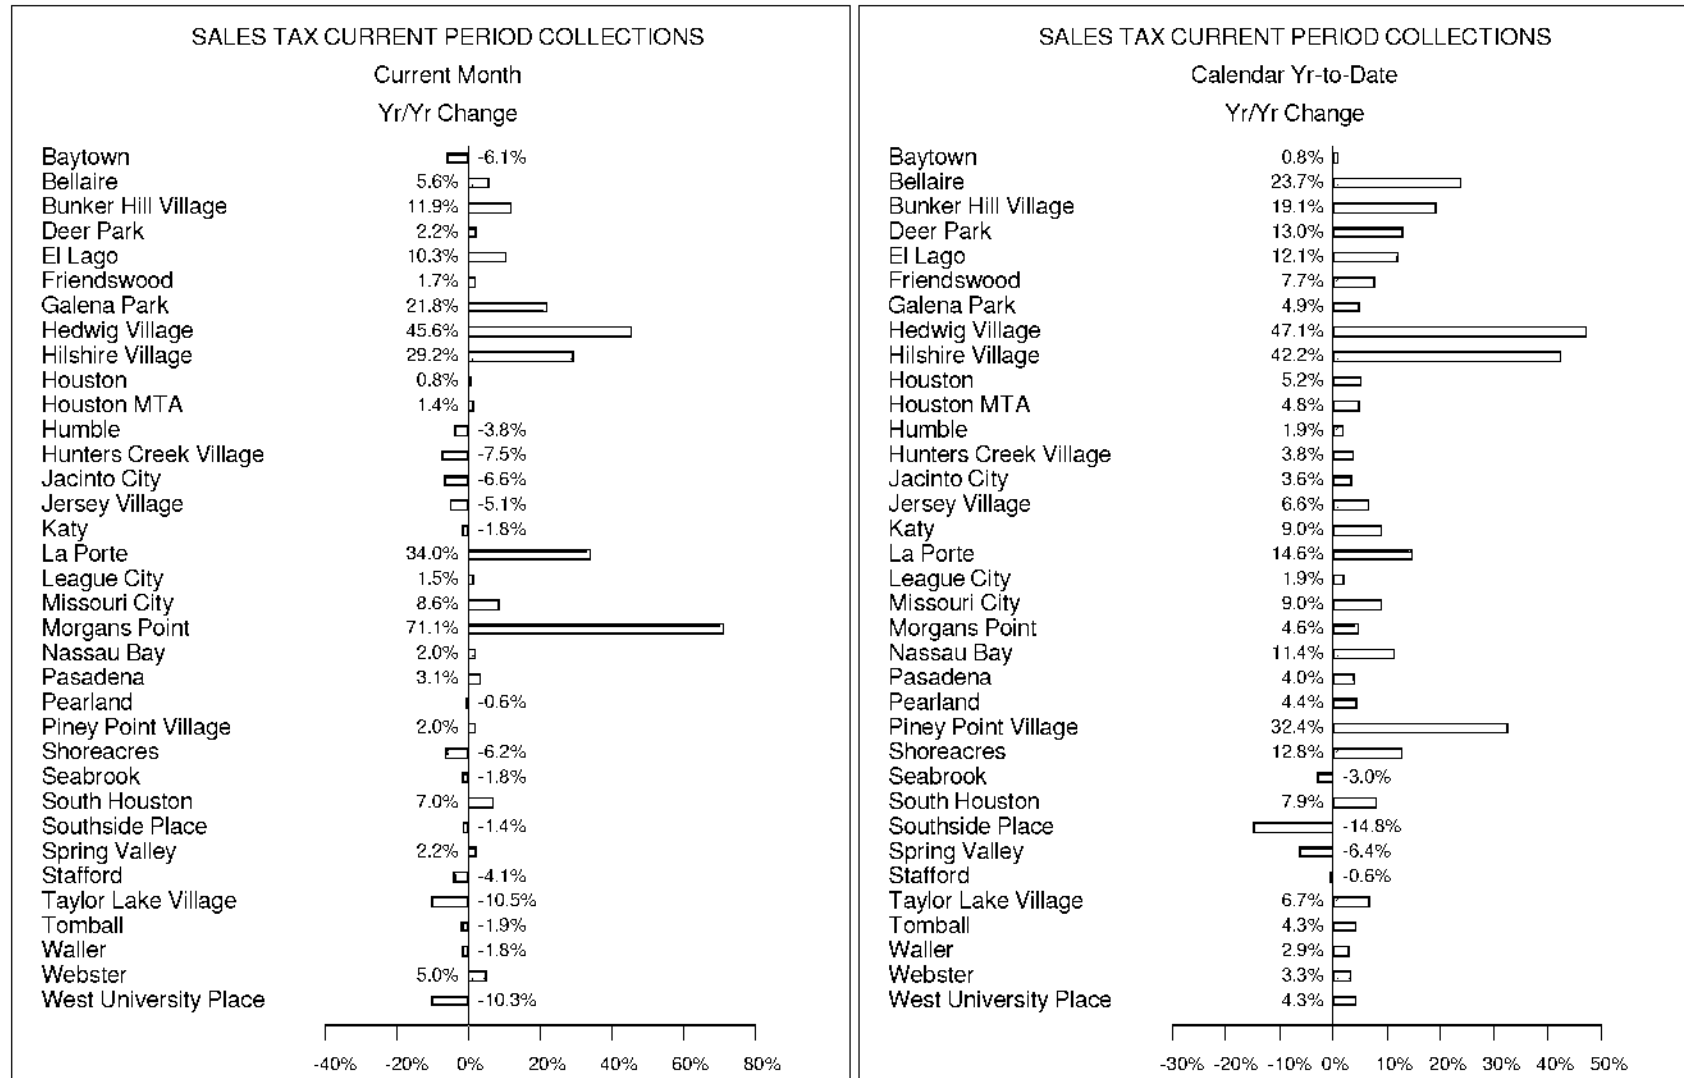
SALES TAX CURRENT PERIOD COLLECTIONS
Current Month
Yr/Yr Change

| City | Change |
|---|---|
| Baytown | -6.1% |
| Bellaire | 5.6% |
| Bunker Hill Village | 11.9% |
| Deer Park | 2.2% |
| El Lago | 10.3% |
| Friendswood | 1.7% |
| Galena Park | 21.8% |
| Hedwig Village | 45.6% |
| Hilshire Village | 29.2% |
| Houston | 0.8% |
| Houston MTA | 1.4% |
| Humble | -3.8% |
| Hunters Creek Village | -7.5% |
| Jacinto City | -6.6% |
| Jersey Village | -5.1% |
| Katy | -1.8% |
| La Porte | 34.0% |
| League City | 1.5% |
| Missouri City | 8.6% |
| Morgans Point | 71.1% |
| Nassau Bay | 2.0% |
| Pasadena | 3.1% |
| Pearland | -0.6% |
| Piney Point Village | 2.0% |
| Shoreacres | -6.2% |
| Seabrook | -1.8% |
| South Houston | 7.0% |
| Southside Place | -1.4% |
| Spring Valley | 2.2% |
| Stafford | -4.1% |
| Taylor Lake Village | -10.5% |
| Tomball | -1.9% |
| Waller | -1.8% |
| Webster | 5.0% |
| West University Place | -10.3% |

-40% -20% 0% 20% 40% 60% 80%

SALES TAX CURRENT PERIOD COLLECTIONS
Calendar Yr-to-Date
Yr/Yr Change

| City | Change |
|---|---|
| Baytown | 0.8% |
| Bellaire | 23.7% |
| Bunker Hill Village | 19.1% |
| Deer Park | 13.0% |
| El Lago | 12.1% |
| Friendswood | 7.7% |
| Galena Park | 4.9% |
| Hedwig Village | 47.1% |
| Hilshire Village | 42.2% |
| Houston | 5.2% |
| Houston MTA | 4.8% |
| Humble | 1.9% |
| Hunters Creek Village | 3.8% |
| Jacinto City | 3.6% |
| Jersey Village | 6.6% |
| Katy | 9.0% |
| La Porte | 14.6% |
| League City | 1.9% |
| Missouri City | 9.0% |
| Morgans Point | 4.6% |
| Nassau Bay | 11.4% |
| Pasadena | 4.0% |
| Pearland | 4.4% |
| Piney Point Village | 32.4% |
| Shoreacres | 12.8% |
| Seabrook | -3.0% |
| South Houston | 7.9% |
| Southside Place | -14.8% |
| Spring Valley | -6.4% |
| Stafford | -0.6% |
| Taylor Lake Village | 6.7% |
| Tomball | 4.3% |
| Waller | 2.9% |
| Webster | 3.3% |
| West University Place | 4.3% |

-30% -20% -10% 0% 10% 20% 30% 40% 50%